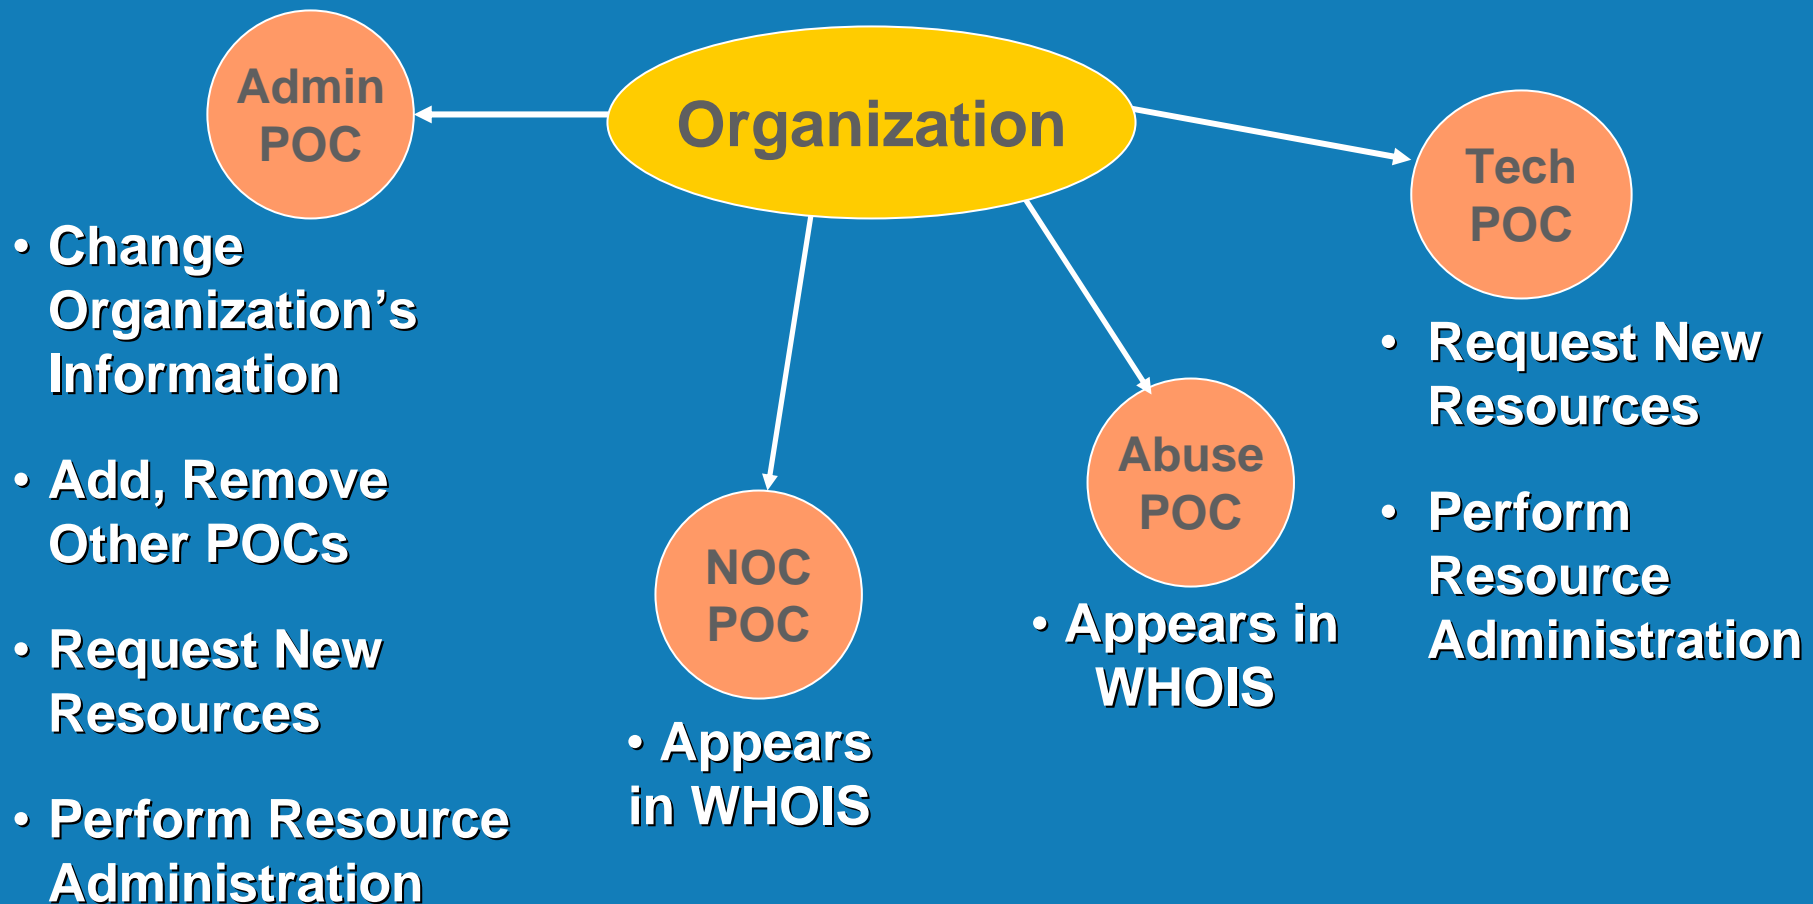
Admin POC

Organization

Tech POC

• Change Organization’s Information

• Add, Remove Other POCs

• Request New Resources

• Perform Resource Administration

NOC POC

• Appears in WHOIS

Abuse POC

• Appears in WHOIS

• Request New Resources

• Perform Resource Administration